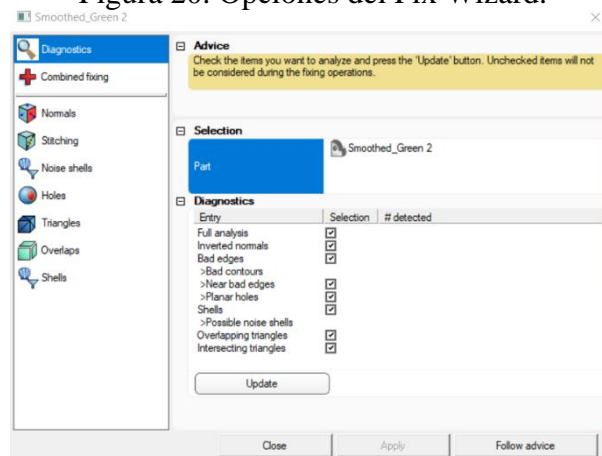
Figura 20: Opciones del Fix Wizard.

Smoothed_Green 2

Diagnostics
Combined fixing
Normals
Stitching
Noise shells
Holes
Triangles
Overlaps
Shells

Advice
Check the items you want to analyze and press the 'Update' button. Unchecked items will not be considered during the fixing operations.

Selection
Part
Smoothed_Green 2

Diagnostics

| Entry | Selection | # detected |
|---|---|---|
| Full analysis | ☑ | |
| Inverted normals | ☑ | |
| Bad edges | ☑ | |
| >Bad contours | | |
| >Near bad edges | ☑ | |
| >Planar holes | ☑ | |
| Shells | ☑ | |
| >Possible noise shells | | |
| Overlapping triangles | ☑ | |
| Intersecting triangles | ☑ | |

Update

Close
Apply
Follow advice